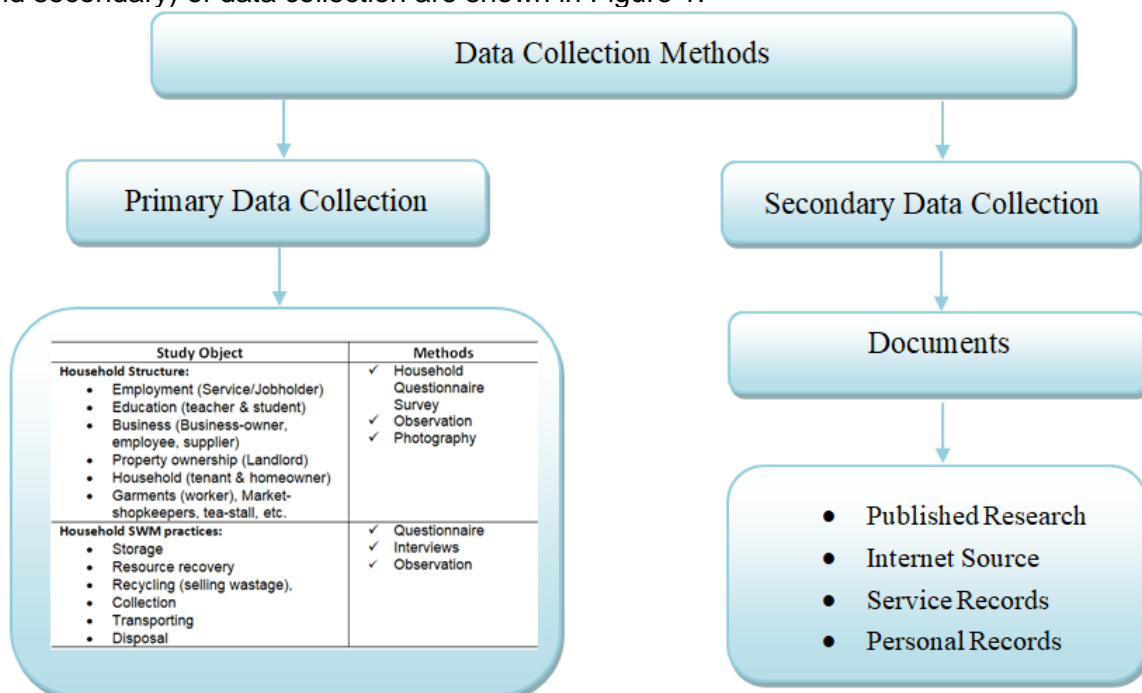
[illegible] secondary) of data collection are shown in Figure 1.

Data Collection Methods

Primary Data Collection

Secondary Data Collection

| Study Object | Methods |
|---|---|
| **Household Structure:** • Employment (Service/Jobholder) • Education (teacher & student) • Business (Business-owner, employee, supplier) • Property ownership (Landlord) • Household (tenant & homeowner) • Garments (worker), Market-shopkeepers, tea-stall, etc. | ✓ Household Questionnaire Survey ✓ Observation ✓ Photography |
| **Household SWM practices:** • Storage • Resource recovery • Recycling (selling wastage), • Collection • Transporting • Disposal | ✓ Questionnaire ✓ Interviews ✓ Observation |

Documents

• Published Research
• Internet Source
• Service Records
• Personal Records